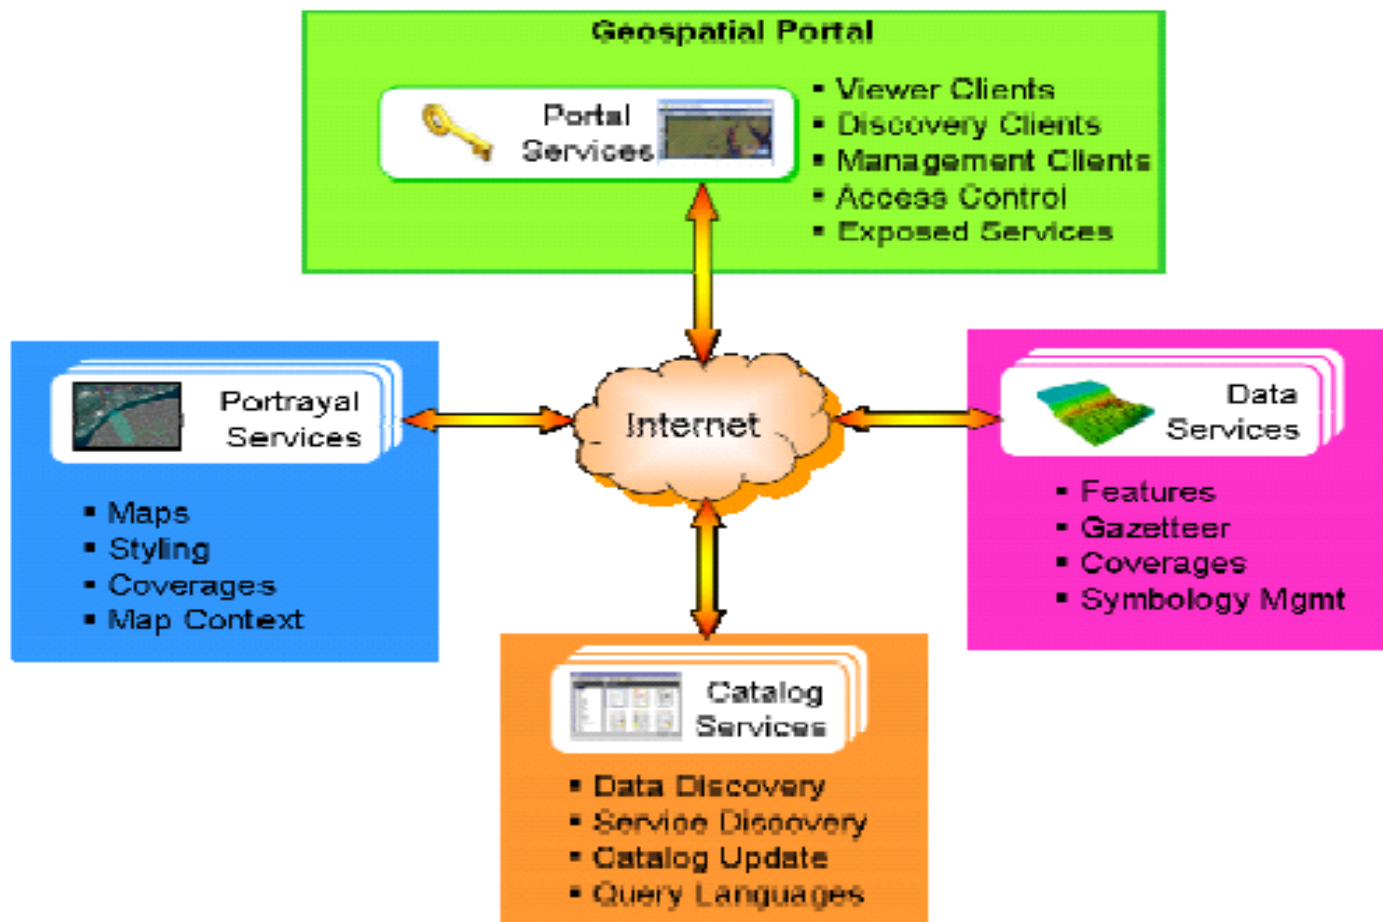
Geospatial Portal

Portal Services

- Viewer Clients
- Discovery Clients
- Management Clients
- Access Control
- Exposed Services

Portrayal Services

- Maps
- Styling
- Coverages
- Map Context

Internet

Data Services

- Features
- Gazetteer
- Coverages
- Symbology Mgmt

Catalog Services

- Data Discovery
- Service Discovery
- Catalog Update
- Query Languages